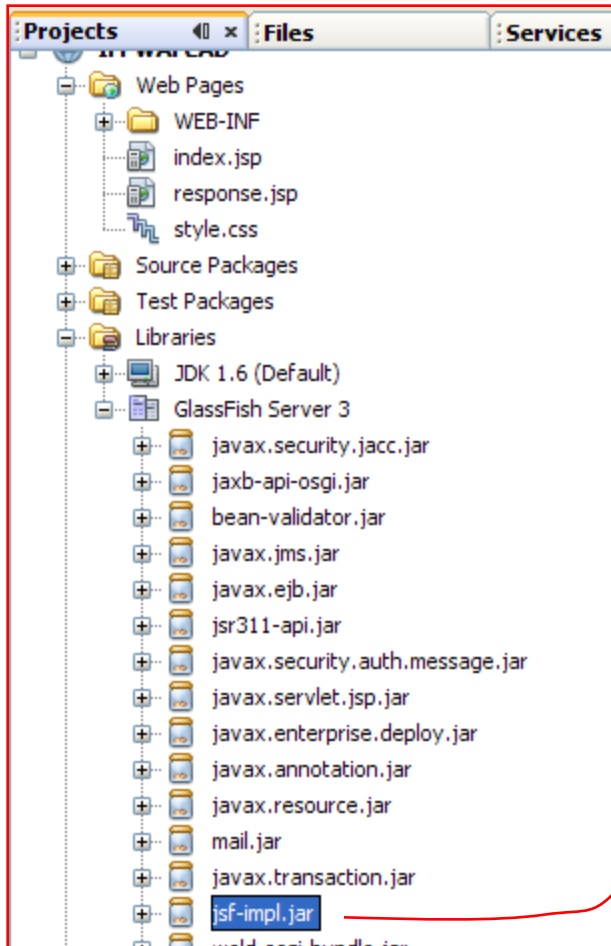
Projects × | Files | Services

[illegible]

Web Pages
WEB-INF
index.jsp
response.jsp
style.css
Source Packages
Test Packages
Libraries
JDK 1.6 (Default)
GlassFish Server 3
javax.security.jacc.jar
jaxb-api-osgi.jar
bean-validator.jar
javax.jms.jar
javax.ejb.jar
jsr311-api.jar
javax.security.auth.message.jar
javax.servlet.jsp.jar
javax.enterprise.deploy.jar
javax.annotation.jar
javax.resource.jar
mail.jar
javax.transaction.jar
jsf-impl.jar
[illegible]